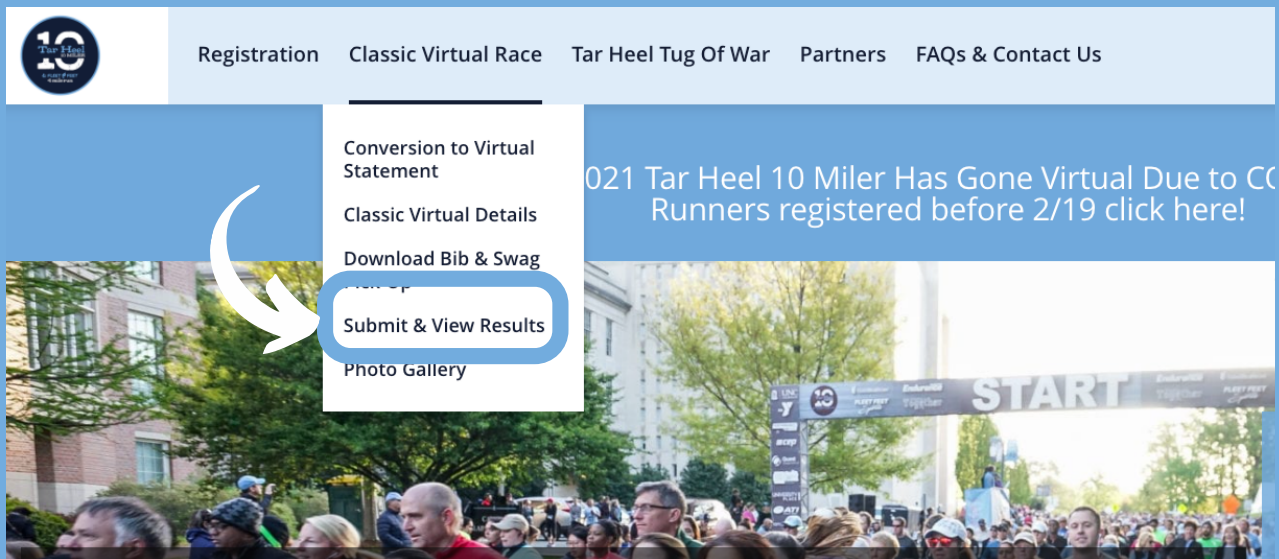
10
Tar Heel 10 MILER
& FLEET FEET Medicine

Registration Classic Virtual Race Tar Heel Tug Of War Partners FAQs & Contact Us

Conversion to Virtual Statement
Classic Virtual Details
Download Bib & Swag Pick Up
Submit & View Results
Photo Gallery

021 Tar Heel 10 Miler Has Gone Virtual Due to C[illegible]
Runners registered before 2/19 click here!

START
UNC
FLEET FEET